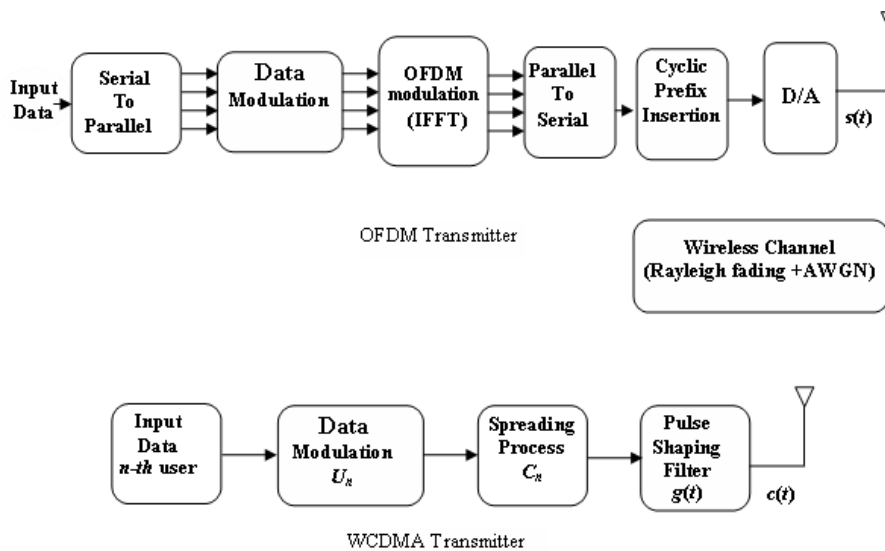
Input Data

Serial To Parallel

Data Modulation

OFDM modulation (IFFT)

Parallel To Serial

Cyclic Prefix Insertion

D/A

$s(t)$

OFDM Transmitter

Wireless Channel (Rayleigh fading +AWGN)

Input Data $n$-$th$ user

Data Modulation $U_n$

Spreading Process $C_n$

Pulse Shaping Filter $g(t)$

$c(t)$

WCDMA Transmitter